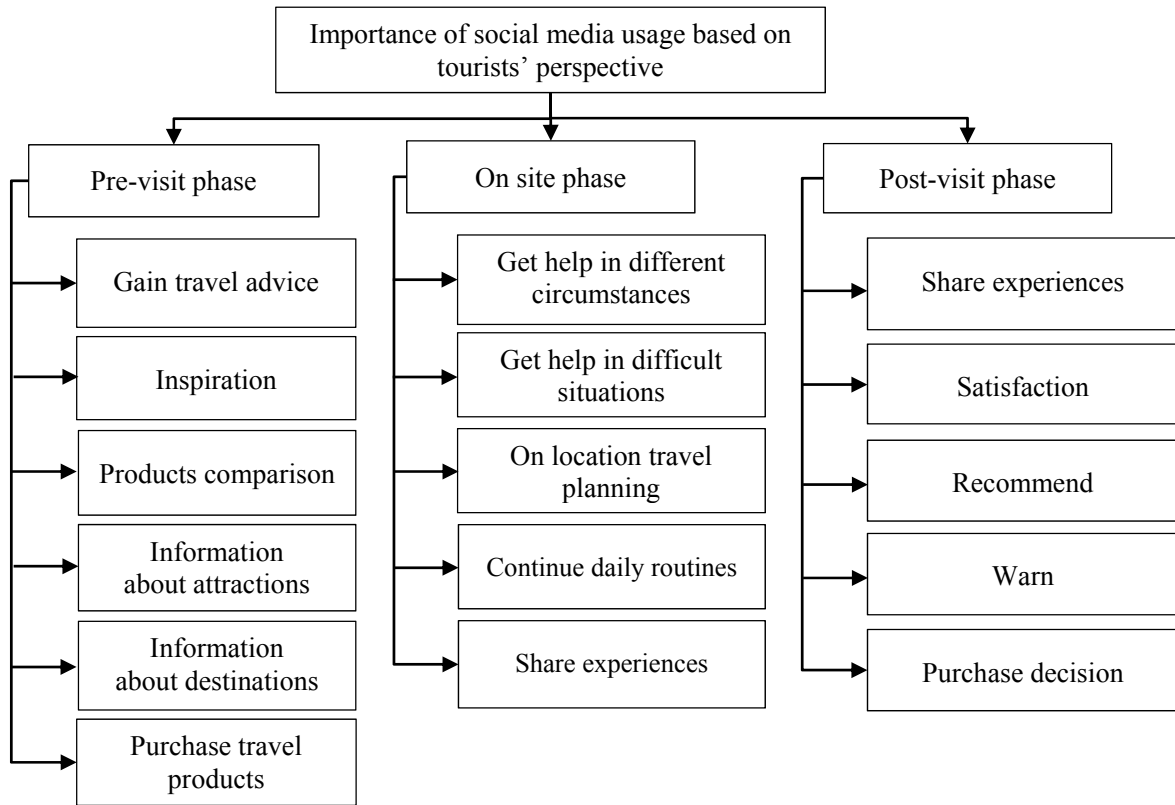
Importance of social media usage based on tourists' perspective

Pre-visit phase

Gain travel advice

Inspiration

Products comparison

Information about attractions

Information about destinations

Purchase travel products

On site phase

Get help in different circumstances

Get help in difficult situations

On location travel planning

Continue daily routines

Share experiences

Post-visit phase

Share experiences

Satisfaction

Recommend

Warn

Purchase decision